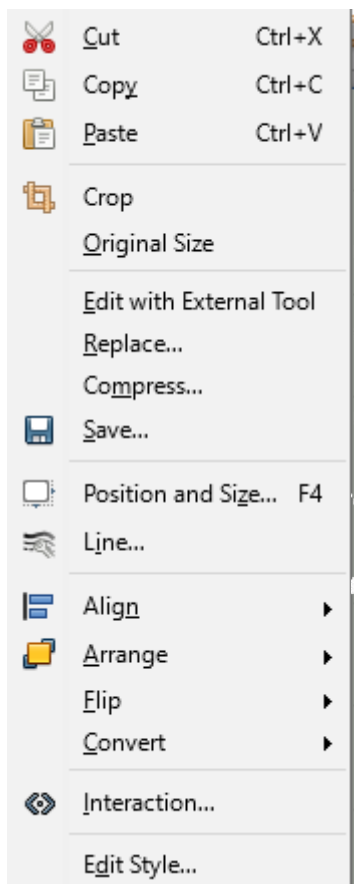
Cut Ctrl+X
Copy Ctrl+C
Paste Ctrl+V

Crop
Original Size

Edit with External Tool
Replace...
Compress...
Save...

Position and Size... F4
Line...

Align
Arrange
Flip
Convert

Interaction...

Edit Style...